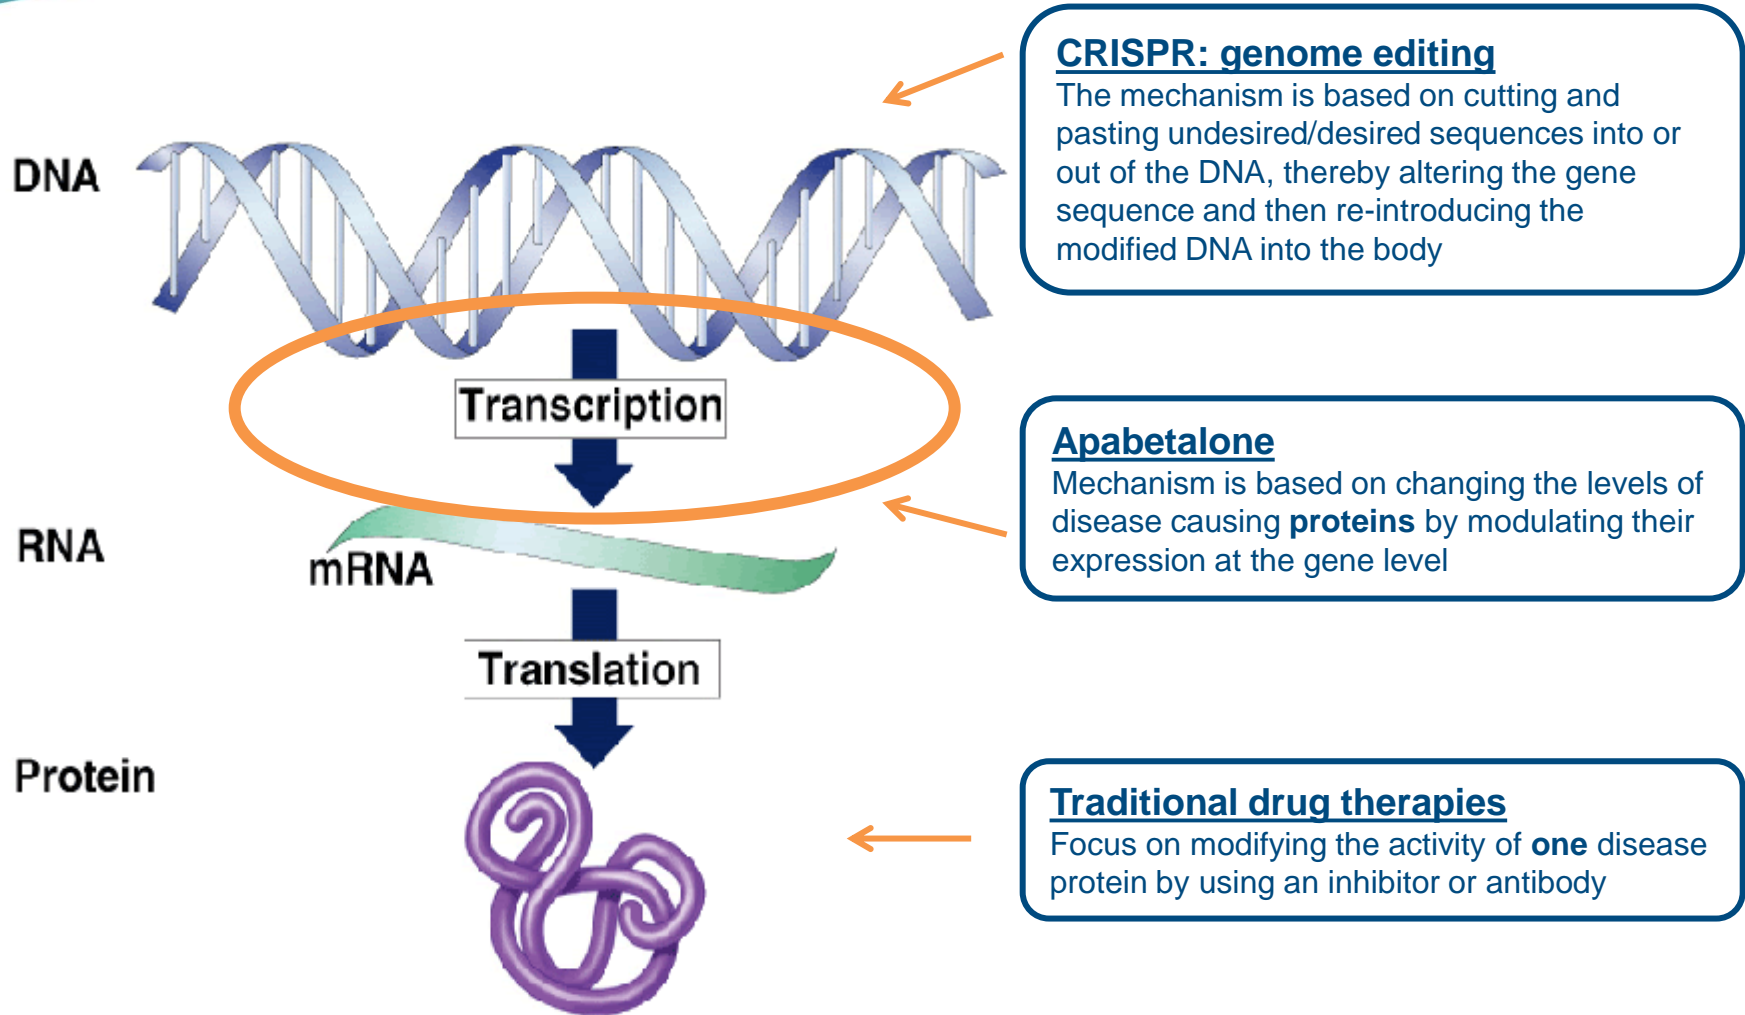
DNA

Transcription

RNA

mRNA

Translation

Protein

CRISPR: genome editing
The mechanism is based on cutting and pasting undesired/desired sequences into or out of the DNA, thereby altering the gene sequence and then re-introducing the modified DNA into the body

Apabetalone
Mechanism is based on changing the levels of disease causing **proteins** by modulating their expression at the gene level

Traditional drug therapies
Focus on modifying the activity of **one** disease protein by using an inhibitor or antibody